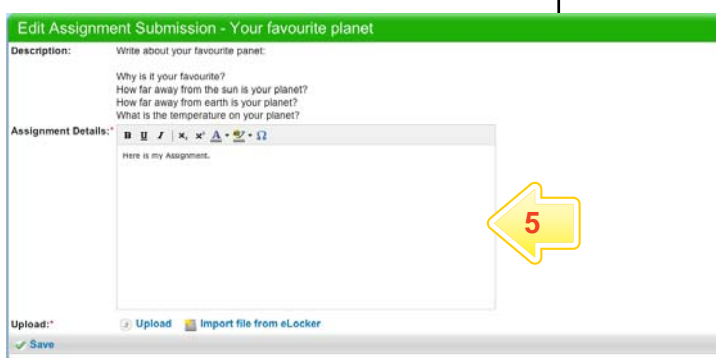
Edit Assignment Submission - Your favourite planet

Description: Write about your favourite panet:

Why is it your favourite?
How far away from the sun is your planet?
How far away from earth is your planet?
What is the temperature on your planet?

Assignment Details:*

B U I | $x_2$ $x^2$ A · · Ω

Here is my Assignment.

5

Upload:* Upload Import file from eLocker

Save